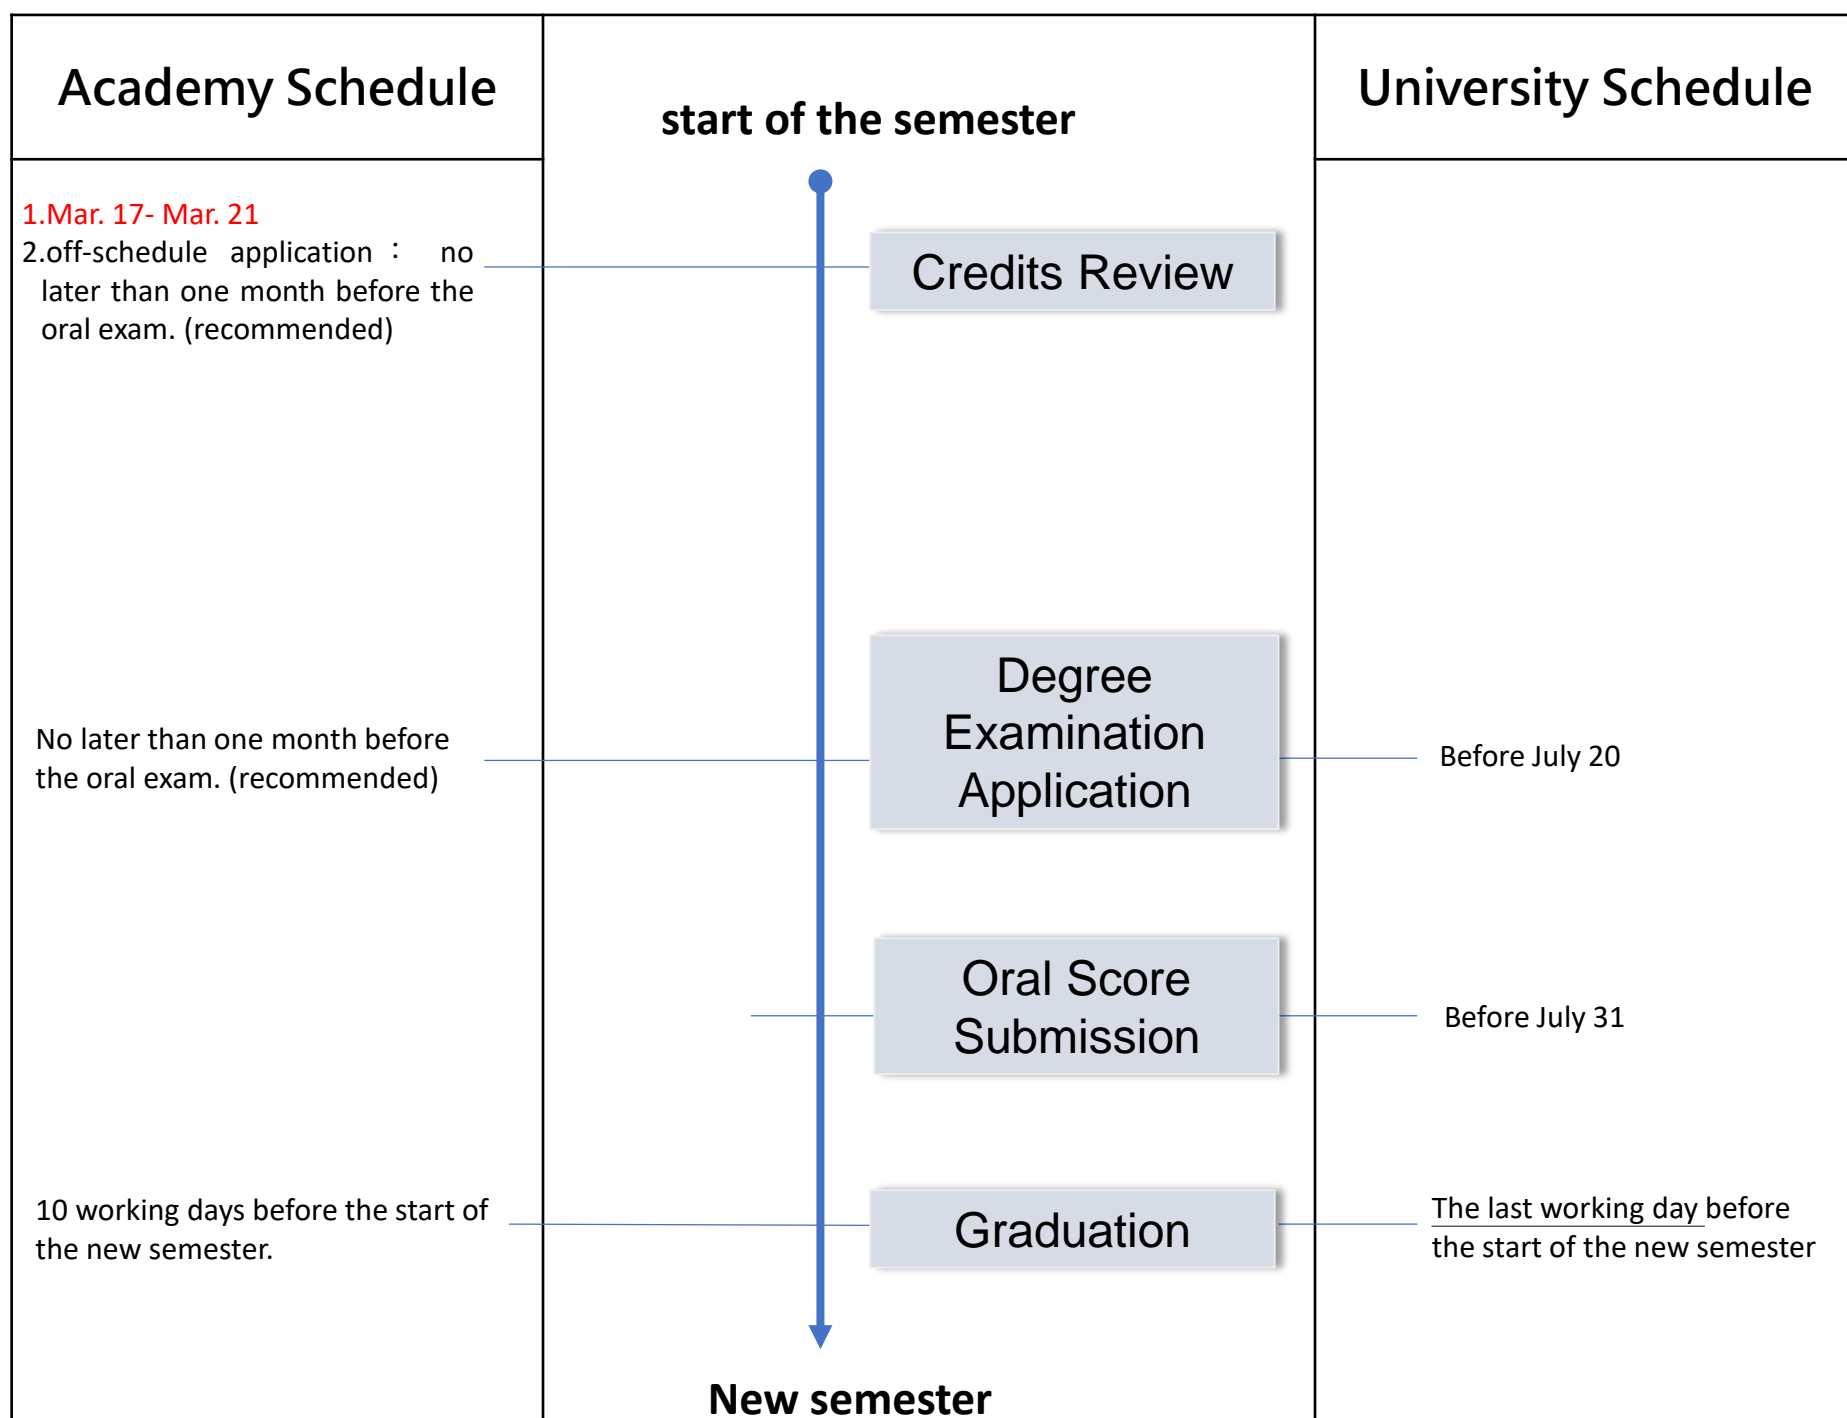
Academy Schedule

start of the semester

University Schedule

1.Mar. 17- Mar. 21
2.off-schedule application： no later than one month before the oral exam. (recommended)

Credits Review

No later than one month before the oral exam. (recommended)

Degree Examination Application

Before July 20

Oral Score Submission

Before July 31

10 working days before the start of the new semester.

Graduation

The last working day before the start of the new semester

New semester